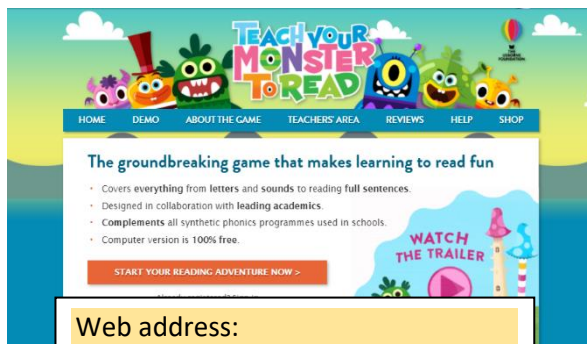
TEACH YOUR MONSTER TO READ

HOME DEMO ABOUT THE GAME TEACHERS' AREA REVIEWS HELP SHOP

The groundbreaking game that makes learning to read fun

• Covers everything from letters and sounds to reading full sentences.
• Designed in collaboration with leading academics.
• Complements all synthetic phonics programmes used in schools.
• Computer version is 100% free.

START YOUR READING ADVENTURE NOW >

WATCH THE TRAILER

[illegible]

Web address: